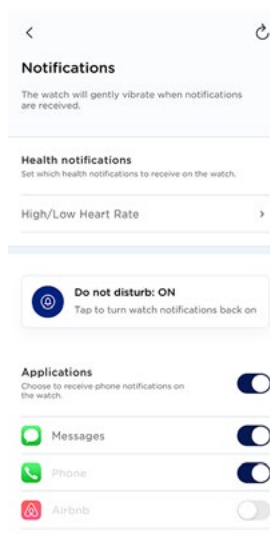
Notifications

The watch will gently vibrate when notifications are received.

Health notifications
Set which health notifications to receive on the watch.

High/Low Heart Rate

Do not disturb: ON
Tap to turn watch notifications back on

Applications
Choose to receive phone notifications on the watch.

Messages

Phone

Airbnb